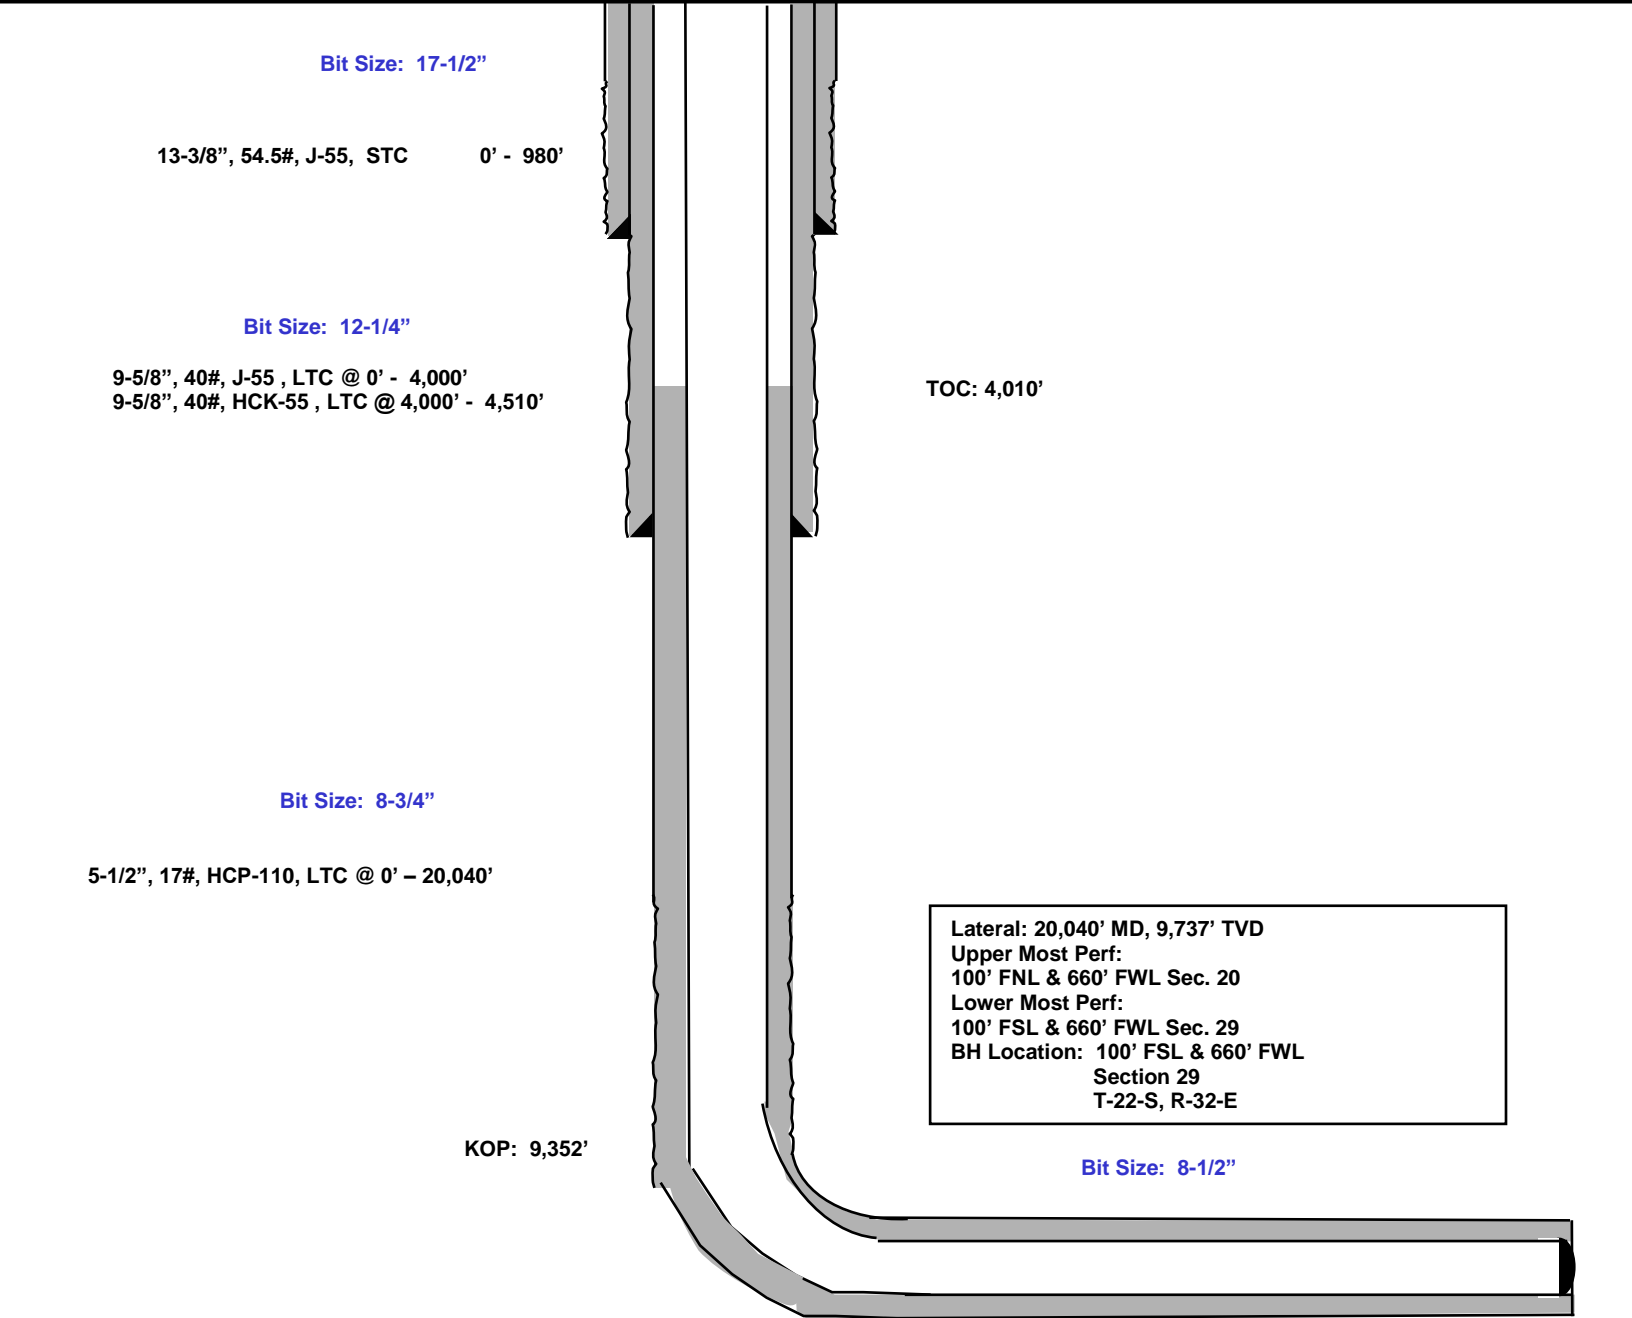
Bit Size: 17-1/2"

13-3/8", 54.5#, J-55, STC 0' - 980'

Bit Size: 12-1/4"

9-5/8", 40#, J-55 , LTC @ 0' - 4,000'
9-5/8", 40#, HCK-55 , LTC @ 4,000' - 4,510'

TOC: 4,010'

Bit Size: 8-3/4"

5-1/2", 17#, HCP-110, LTC @ 0' – 20,040'

Lateral: 20,040' MD, 9,737' TVD
Upper Most Perf:
100' FNL & 660' FWL Sec. 20
Lower Most Perf:
100' FSL & 660' FWL Sec. 29
BH Location: 100' FSL & 660' FWL
Section 29
T-22-S, R-32-E

KOP: 9,352'

Bit Size: 8-1/2"